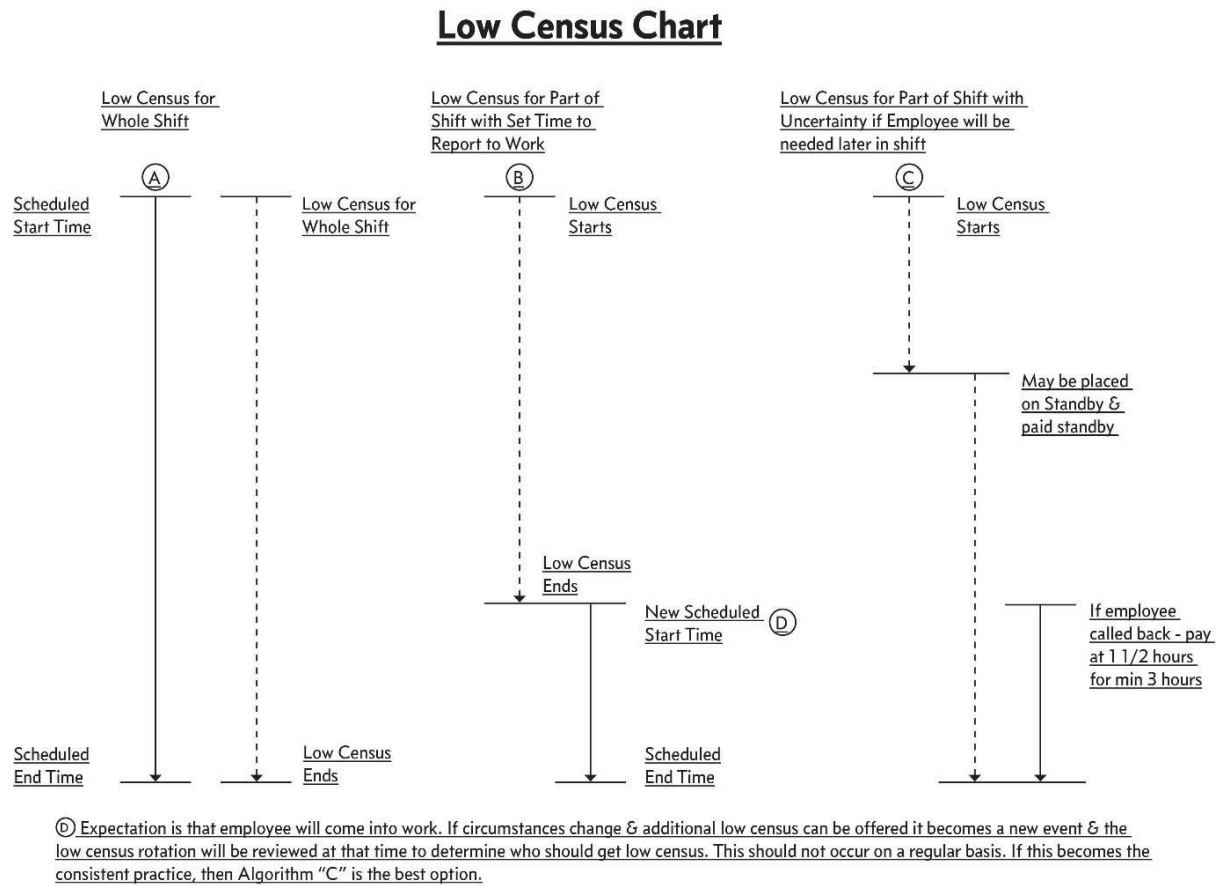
Low Census Chart

Low Census for Whole Shift

Low Census for Part of Shift with Set Time to Report to Work

Low Census for Part of Shift with Uncertainty if Employee will be needed later in shift

Ⓐ

Scheduled Start Time

Low Census for Whole Shift

Scheduled End Time

Low Census Ends

Ⓑ

Low Census Starts

Low Census Ends

New Scheduled Start Time Ⓓ

Scheduled End Time

Ⓒ

Low Census Starts

May be placed on Standby & paid standby

If employee called back - pay at 1 1/2 hours for min 3 hours

Ⓓ Expectation is that employee will come into work. If circumstances change & additional low census can be offered it becomes a new event & the low census rotation will be reviewed at that time to determine who should get low census. This should not occur on a regular basis. If this becomes the consistent practice, then Algorithm "C" is the best option.